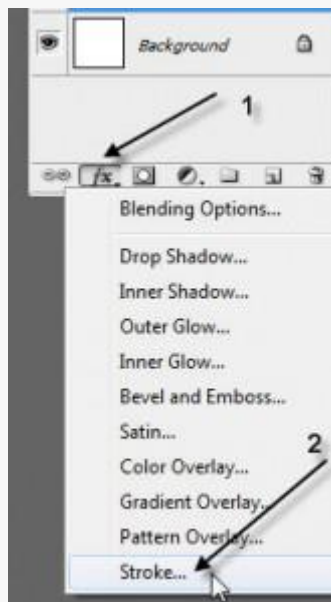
Background

1

fx

Blending Options...

Drop Shadow...

Inner Shadow...

Outer Glow...

Inner Glow...

Bevel and Emboss...

Satin...

Color Overlay...

2

Gradient Overlay...

Pattern Overlay...

Stroke...